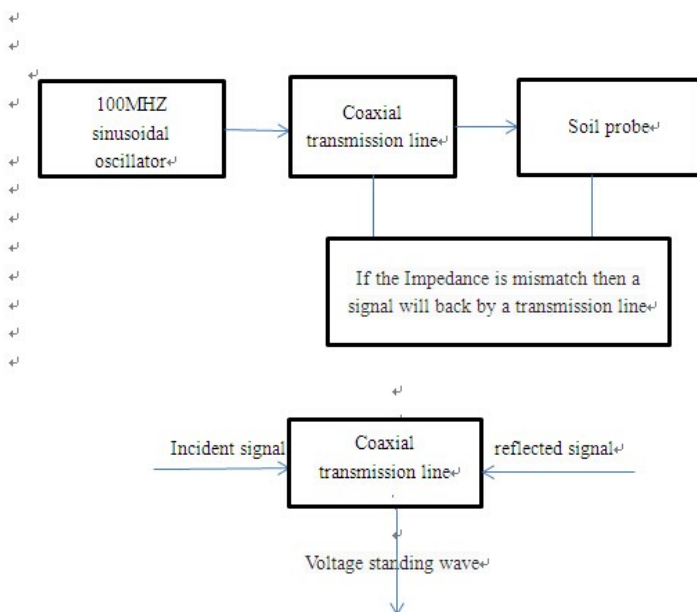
100MHZ sinusoidal oscillator

Coaxial transmission line

Soil probe

If the Impedance is mismatch then a signal will back by a transmission line

Incident signal

Coaxial transmission line

reflected signal

Voltage standing wave